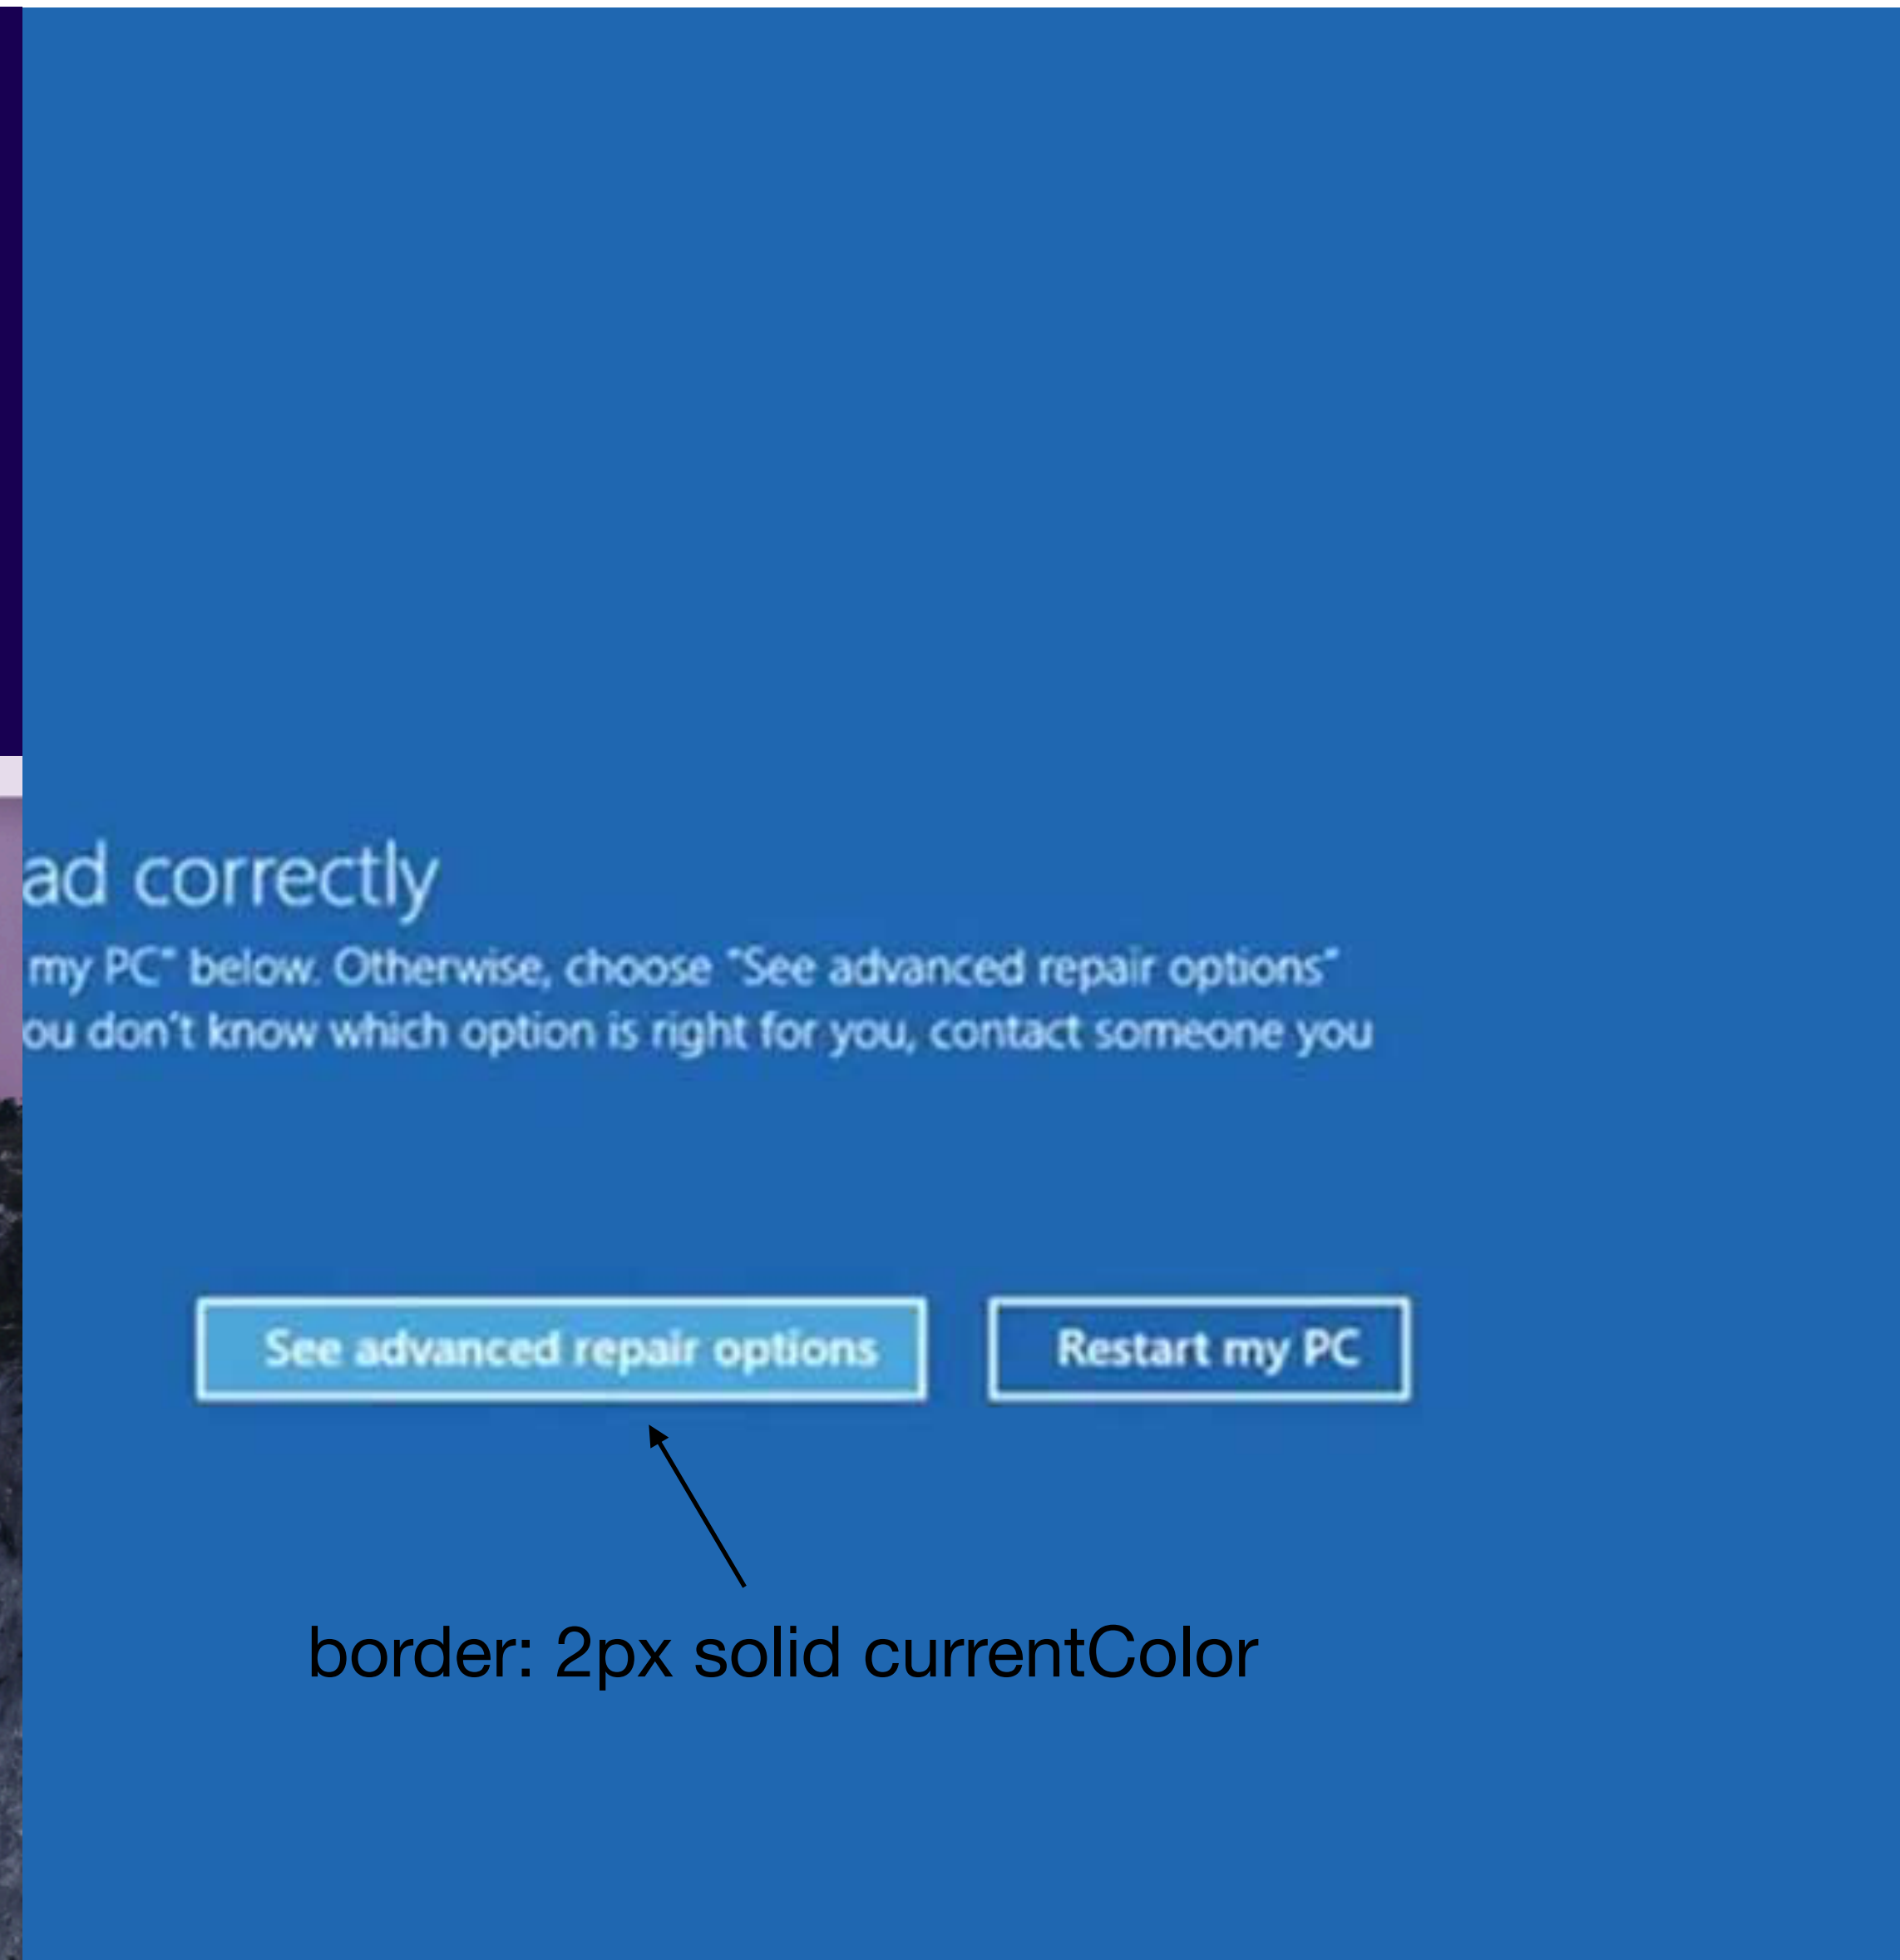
ad correctly

my PC" below. Otherwise, choose "See advanced repair options" ou don't know which option is right for you, contact someone you

See advanced repair options

Restart my PC

border: 2px solid currentColor